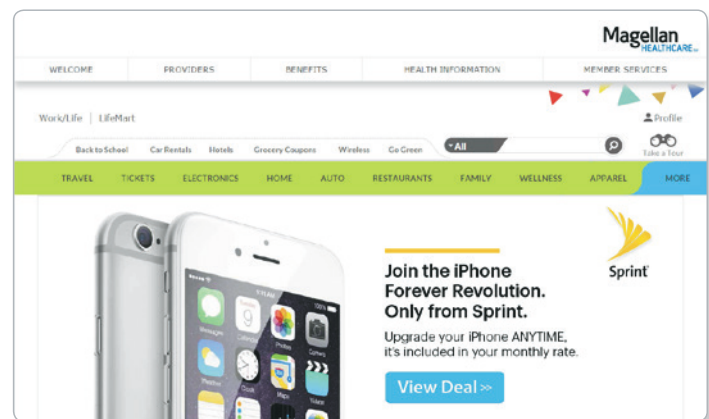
Magellan HEALTHCARE

WELCOME | PROVIDERS | BENEFITS | HEALTH INFORMATION | MEMBER SERVICES

Work/Life | LifeMart

Profile

Back to School | Car Rentals | Hotels | Grocery Coupons | Wireless | Go Green

All

Take a Tour

TRAVEL | TICKETS | ELECTRONICS | HOME | AUTO | RESTAURANTS | FAMILY | WELLNESS | APPAREL | MORE

Sprint

Join the iPhone Forever Revolution. Only from Sprint.

Upgrade your iPhone ANYTIME, it's included in your monthly rate.

View Deal »